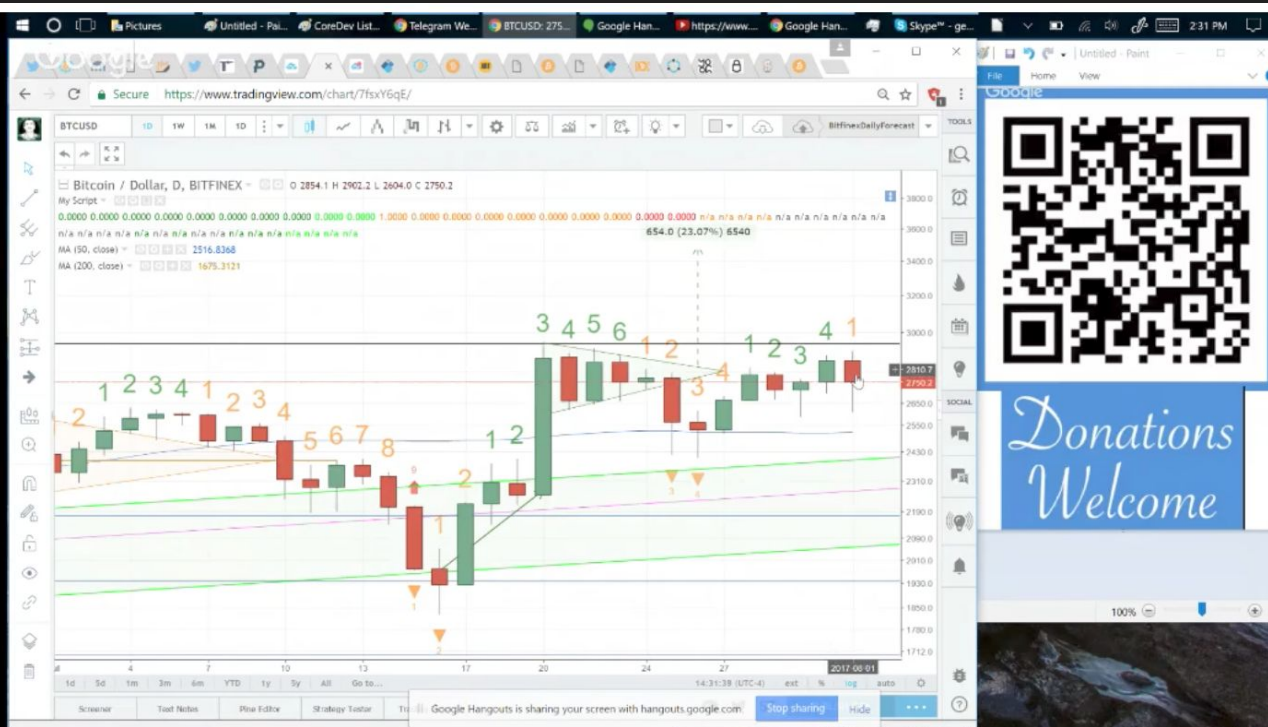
Pictures Untitled - Pai... CoreDev List... Telegram We... BTCUSD: 275... Google Han... https://www... Google Han... Skype™ - ge... 2:31 PM

Secure https://www.tradingview.com/chart/7fsxY6qE/

BTCUSD 1D 1W 1M 1D BitfinexDailyForecast TOOLS

Bitcoin / Dollar, D, BITFINEX O 2854.1 H 2902.2 L 2604.0 C 2750.2
My Script
0.0000 0.0000 0.0000 0.0000 0.0000 0.0000 0.0000 0.0000 0.0000 0.0000 1.0000 0.0000 0.0000 0.0000 0.0000 0.0000 0.0000 0.0000 0.0000 0.0000 n/a n/a n/a n/a n/a n/a n/a n/a n/a n/a n/a
n/a n/a n/a n/a n/a n/a n/a n/a n/a n/a n/a n/a n/a n/a n/a n/a n/a
MA (50, close) 2516.8368
MA (200, close) 1675.3121

654.0 (23.07%) 6540

3 4 5 6 1 2 4 1 2 3 4 1
2 1 2 3 4 1 2 3 4 5 6 7 8 9 1 2 1 2 3 3 4
1 2 1

3800.0 3600.0 3400.0 3200.0 3000.0 2810.7 2750.2 2650.0 2500.0 2430.0 2310.0 2190.0 2090.0 2010.0 1930.0 1850.0 1780.0 1712.0

4 7 10 13 17 20 24 27 2017-08-01

1d 5d 1m 3m 6m YTD 1y 5y All Go to... 14:31:39 (UTC-4) ext % log auto

Screener Text Notes Pine Editor Strategy Tester Tr Google Hangouts is sharing your screen with hangouts.google.com Stop sharing Hide

SOCIAL

Untitled - Paint
File Home View
Google

Donations Welcome

100%